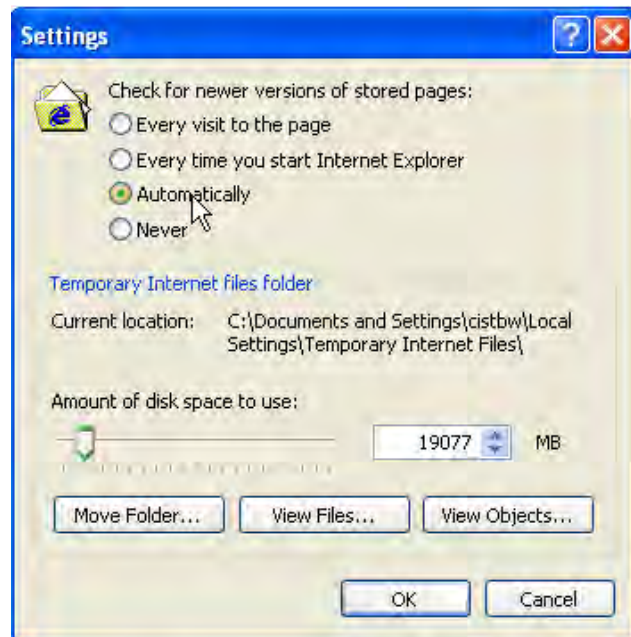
Settings

Check for newer versions of stored pages:
Every visit to the page
Every time you start Internet Explorer
Automatically
Never

Temporary Internet files folder

Current location: C:\Documents and Settings\cistbw\Local Settings\Temporary Internet Files\

Amount of disk space to use:

19077 MB

Move Folder... View Files... View Objects...

OK Cancel